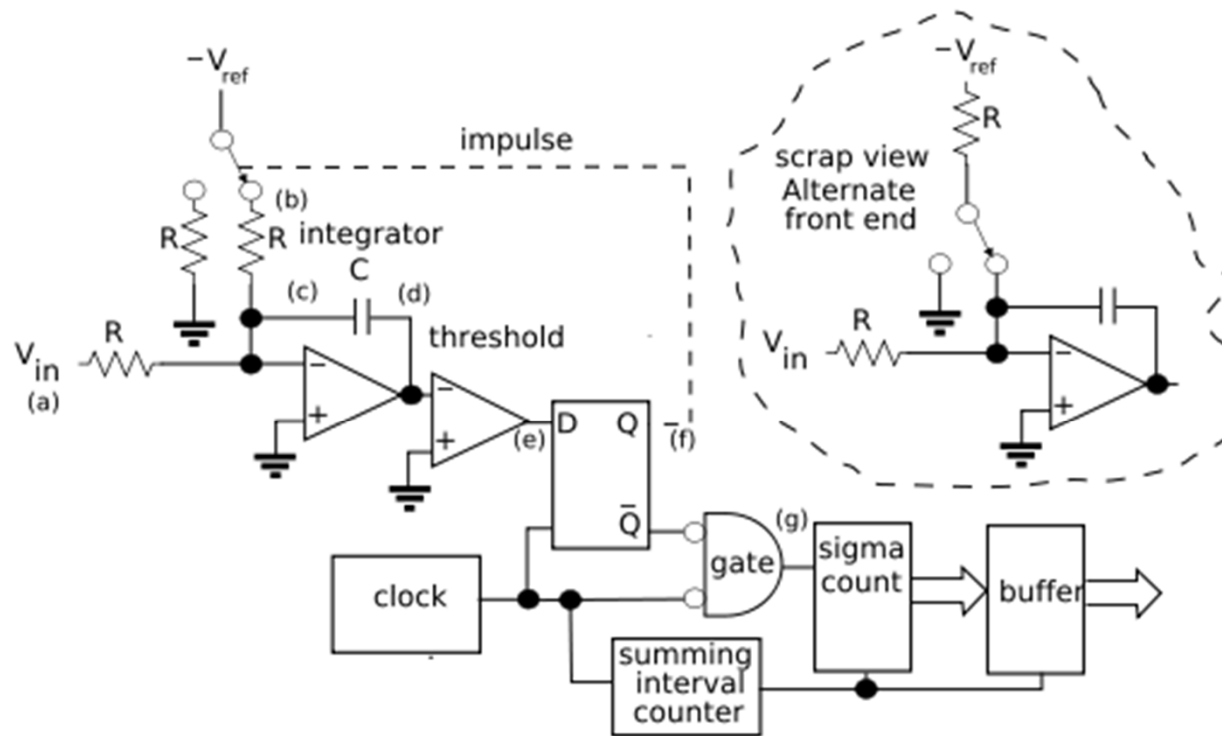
$-V_{ref}$

impulse

R

(b)

R integrator

C

(c) (d)

threshold

$V_{in}$ (a)

R

−

+

−

+

(e)

D Q

$\bar{Q}$

(f)

(g)

gate

sigma count

buffer

clock

summing interval counter

$-V_{ref}$

R

scrap view Alternate front end

$V_{in}$

R

−

+